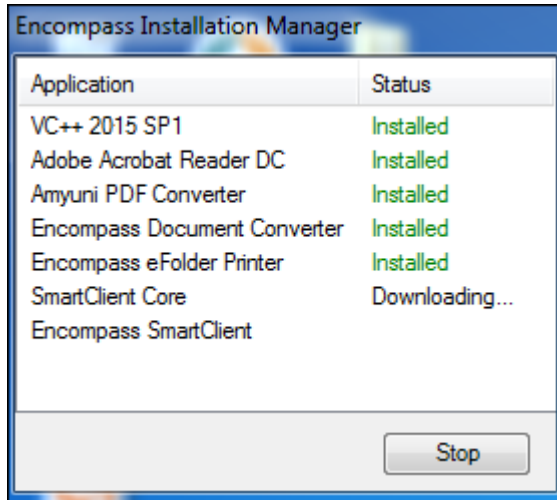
Encompass Installation Manager

| Application | Status |
|---|---|
| VC++ 2015 SP1 | Installed |
| Adobe Acrobat Reader DC | Installed |
| Amyuni PDF Converter | Installed |
| Encompass Document Converter | Installed |
| Encompass eFolder Printer | Installed |
| SmartClient Core | Downloading... |
| Encompass SmartClient | |

Stop